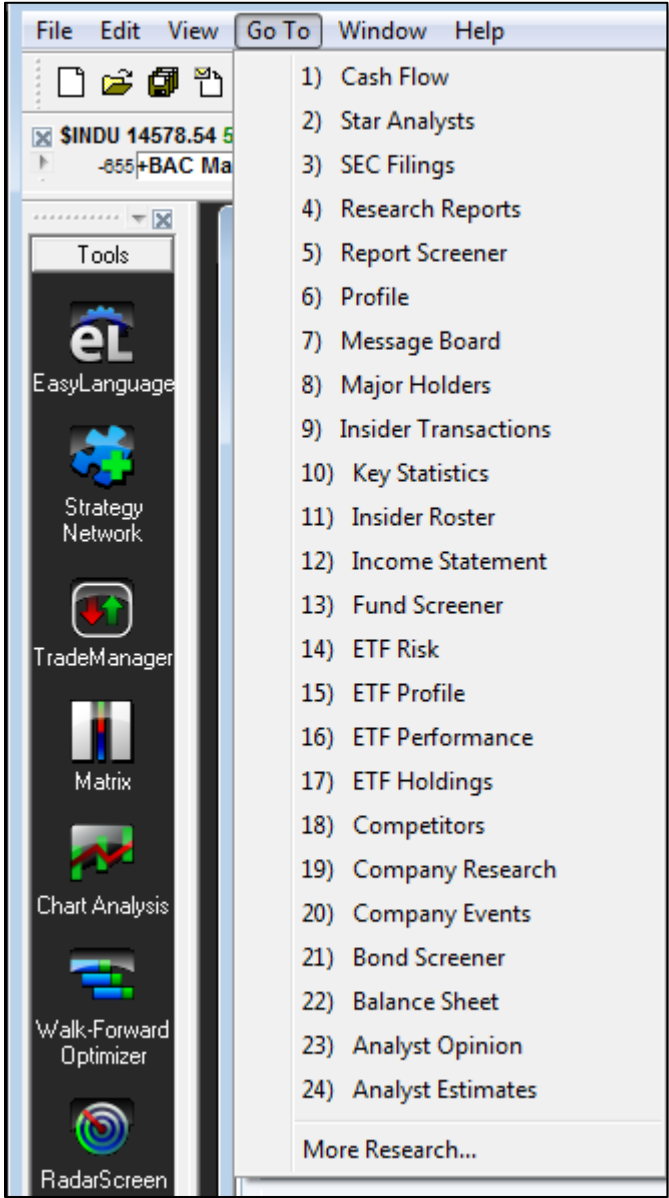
File Edit View Go To Window Help

$INDU 14578.54 5
-655 +BAC Ma

Tools

eL
EasyLanguage

Strategy Network

TradeManager

Matrix

Chart Analysis

Walk-Forward Optimizer

RadarScreen

1) Cash Flow
2) Star Analysts
3) SEC Filings
4) Research Reports
5) Report Screener
6) Profile
7) Message Board
8) Major Holders
9) Insider Transactions
10) Key Statistics
11) Insider Roster
12) Income Statement
13) Fund Screener
14) ETF Risk
15) ETF Profile
16) ETF Performance
17) ETF Holdings
18) Competitors
19) Company Research
20) Company Events
21) Bond Screener
22) Balance Sheet
23) Analyst Opinion
24) Analyst Estimates

More Research...